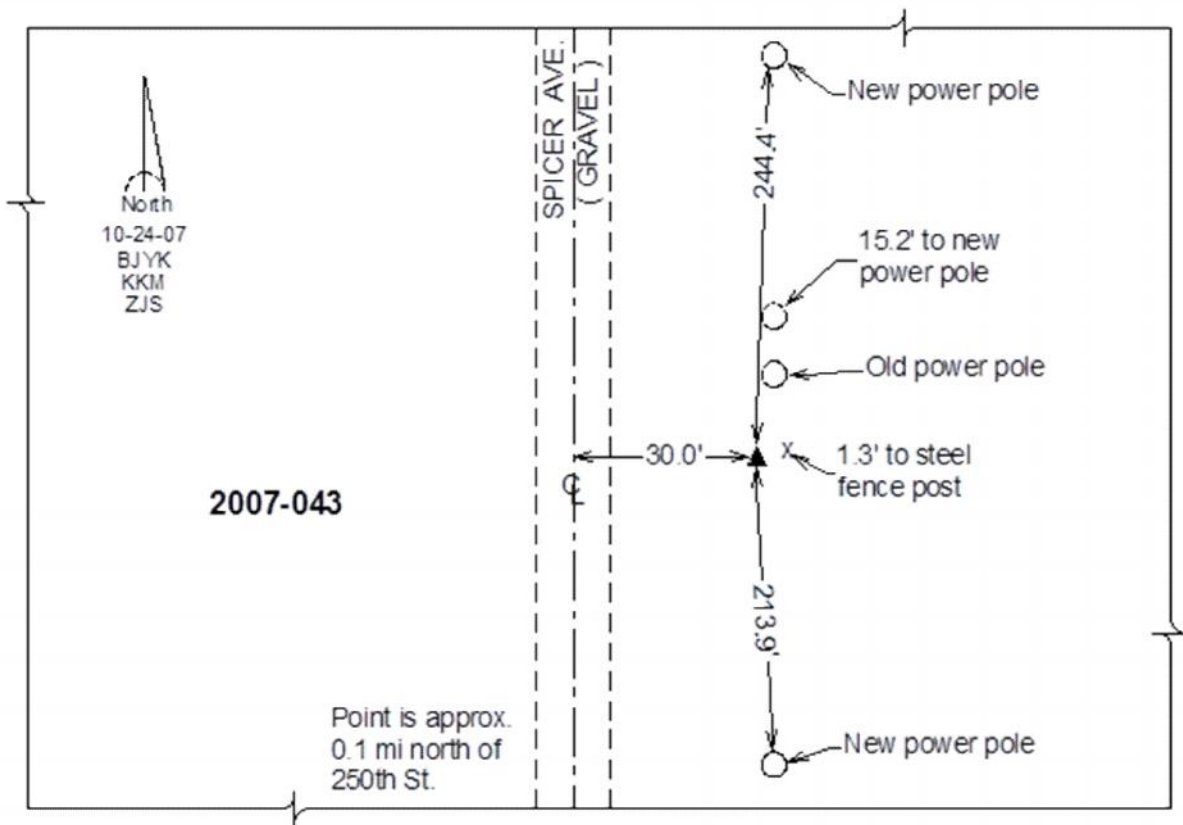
North
10-24-07
BJYK
KKM
ZJS

SPICER AVE.
( GRAVEL )

New power pole

244.4'

15.2' to new power pole

Old power pole

30.0'

℄

1.3' to steel fence post

2007-043

213.9'

Point is approx. 0.1 mi north of 250th St.

New power pole